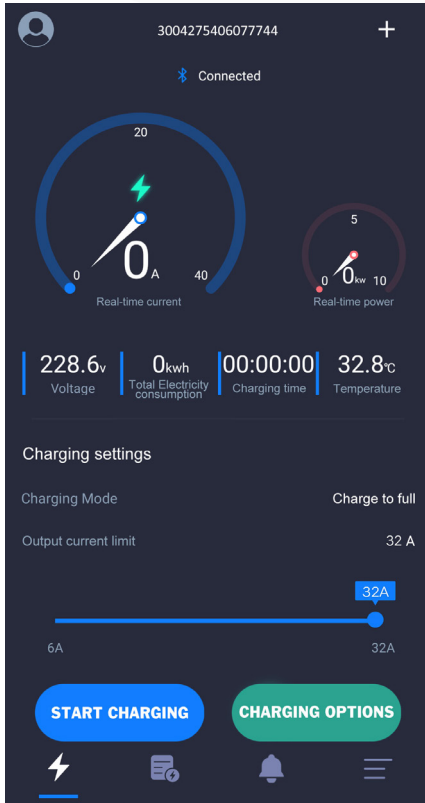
3004275406077744

+

Connected

20

0A

0

40

Real-time current

5

0kw

0

10

Real-time power

228.6v
Voltage

0kwh
Total Electricity consumption

00:00:00
Charging time

32.8℃
Temperature

Charging settings

Charging Mode
Charge to full

Output current limit
32 A

32A

6A
32A

START CHARGING

CHARGING OPTIONS